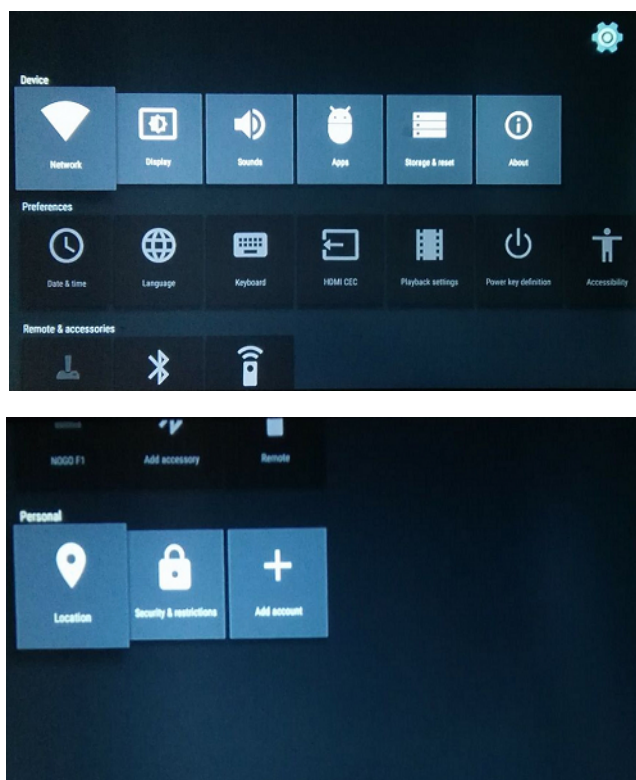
Device

Network

Display

Sounds

Apps

Storage & reset

About

Preferences

Date & time

Language

Keyboard

HDMI CEC

Playback settings

Power key definition

Accessibility

Remote & accessories

NOGO F1

Add accessory

Remote

Personal

Location

Security & restrictions

Add account